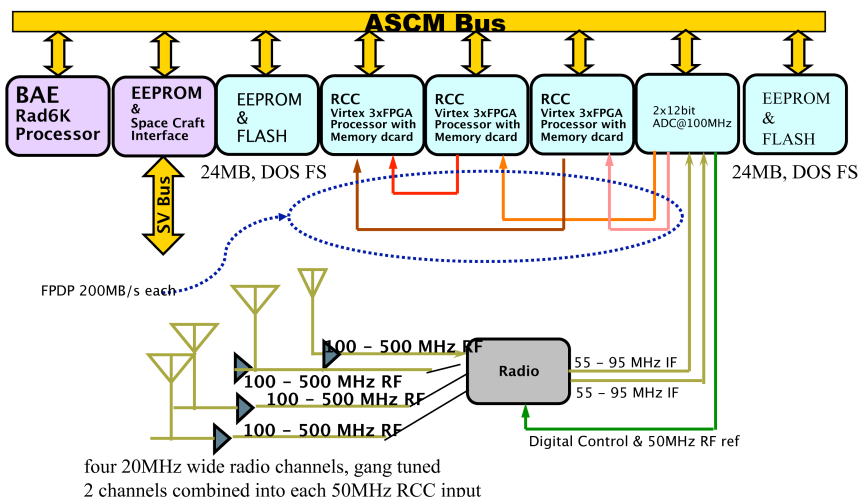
ASCM Bus

BAE
Rad6K
Processor

EEPROM
&
Space Craft
Interface

SV Bus

EEPROM
&
FLASH

24MB, DOS FS

RCC
Virtex 3xFPGA
Processor with
Memory dcard

RCC
Virtex 3xFPGA
Processor with
Memory dcard

RCC
Virtex 3xFPGA
Processor with
Memory dcard

2x12bit
ADC@100MHz

EEPROM
&
FLASH

24MB, DOS FS

FPDP 200MB/s each

100 - 500 MHz RF

100 - 500 MHz RF

100 - 500 MHz RF

100 - 500 MHz RF

Radio

55 - 95 MHz IF

55 - 95 MHz IF

Digital Control & 50MHz RF ref

four 20MHz wide radio channels, gang tuned
2 channels combined into each 50MHz RCC input